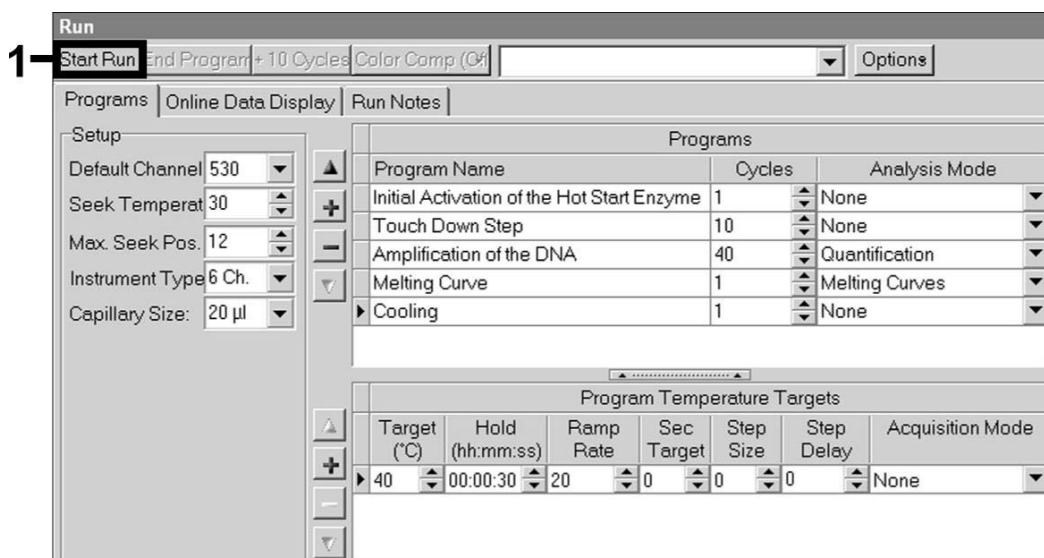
Run

1

Start Run | End Program | + 10 Cycles | Color Comp (Off) | Options

Programs | Online Data Display | Run Notes

Setup

Default Channel 530

Seek Temperat 30

Max. Seek Pos. 12

Instrument Type 6 Ch.

Capillary Size: 20 µl

| Programs | | |
|---|---|---|
| Program Name | Cycles | Analysis Mode |
| Initial Activation of the Hot Start Enzyme | 1 | None |
| Touch Down Step | 10 | None |
| Amplification of the DNA | 40 | Quantification |
| Melting Curve | 1 | Melting Curves |
| Cooling | 1 | None |

Program Temperature Targets

| Target (°C) | Hold (hh:mm:ss) | Ramp Rate | Sec Target | Step Size | Step Delay | Acquisition Mode |
|---|---|---|---|---|---|---|
| 40 | 00:00:30 | 20 | 0 | 0 | 0 | None |